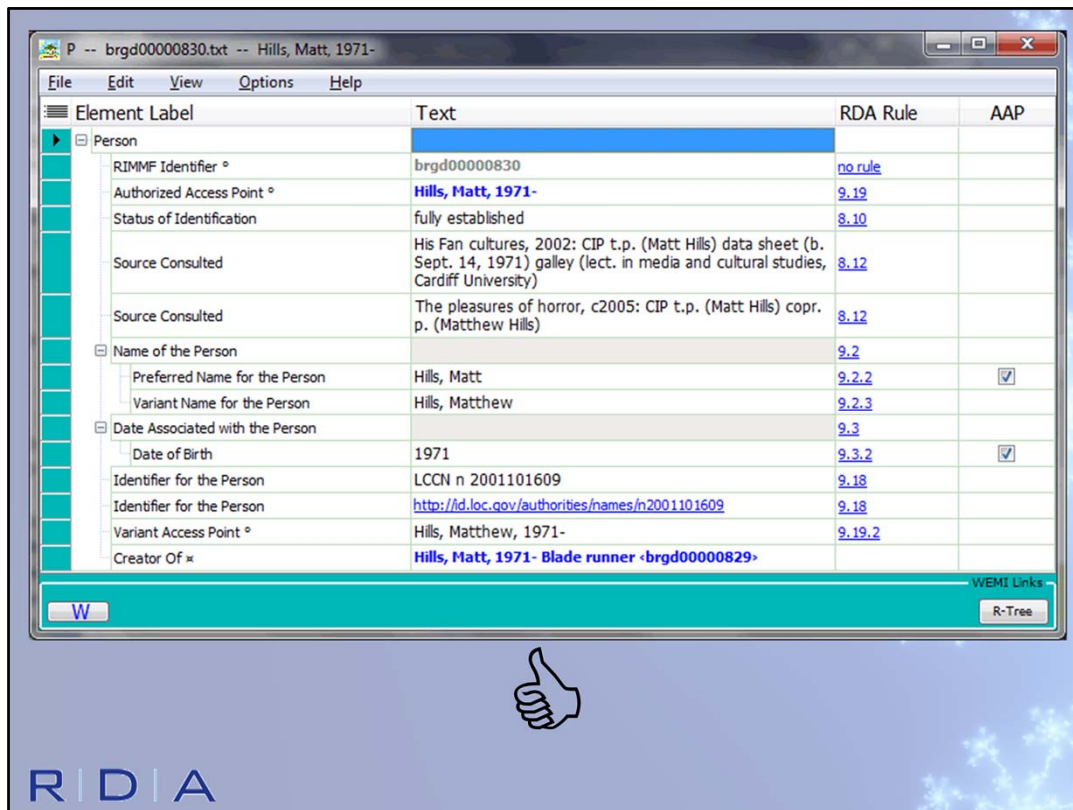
P -- brgd00000830.txt -- Hills, Matt, 1971-

File Edit View Options Help

| Element Label | Text | RDA Rule | AAP |
|---|---|---|---|
| Person | | | |
| RIMMF Identifier ° | brgd00000830 | no rule | |
| Authorized Access Point ° | Hills, Matt, 1971- | 9.19 | |
| Status of Identification | fully established | 8.10 | |
| Source Consulted | His Fan cultures, 2002: CIP t.p. (Matt Hills) data sheet (b. Sept. 14, 1971) galley (lect. in media and cultural studies, Cardiff University) | 8.12 | |
| Source Consulted | The pleasures of horror, c2005: CIP t.p. (Matt Hills) copr. p. (Matthew Hills) | 8.12 | |
| Name of the Person | | 9.2 | |
| Preferred Name for the Person | Hills, Matt | 9.2.2 | ☑ |
| Variant Name for the Person | Hills, Matthew | 9.2.3 | |
| Date Associated with the Person | | 9.3 | |
| Date of Birth | 1971 | 9.3.2 | ☑ |
| Identifier for the Person | LCCN n 2001101609 | 9.18 | |
| Identifier for the Person | http://id.loc.gov/authorities/names/n2001101609 | 9.18 | |
| Variant Access Point ° | Hills, Matthew, 1971- | 9.19.2 | |
| Creator Of ¤ | Hills, Matt, 1971- Blade runner ‹brgd00000829› | | |

WEMI Links

W

R-Tree

RDA